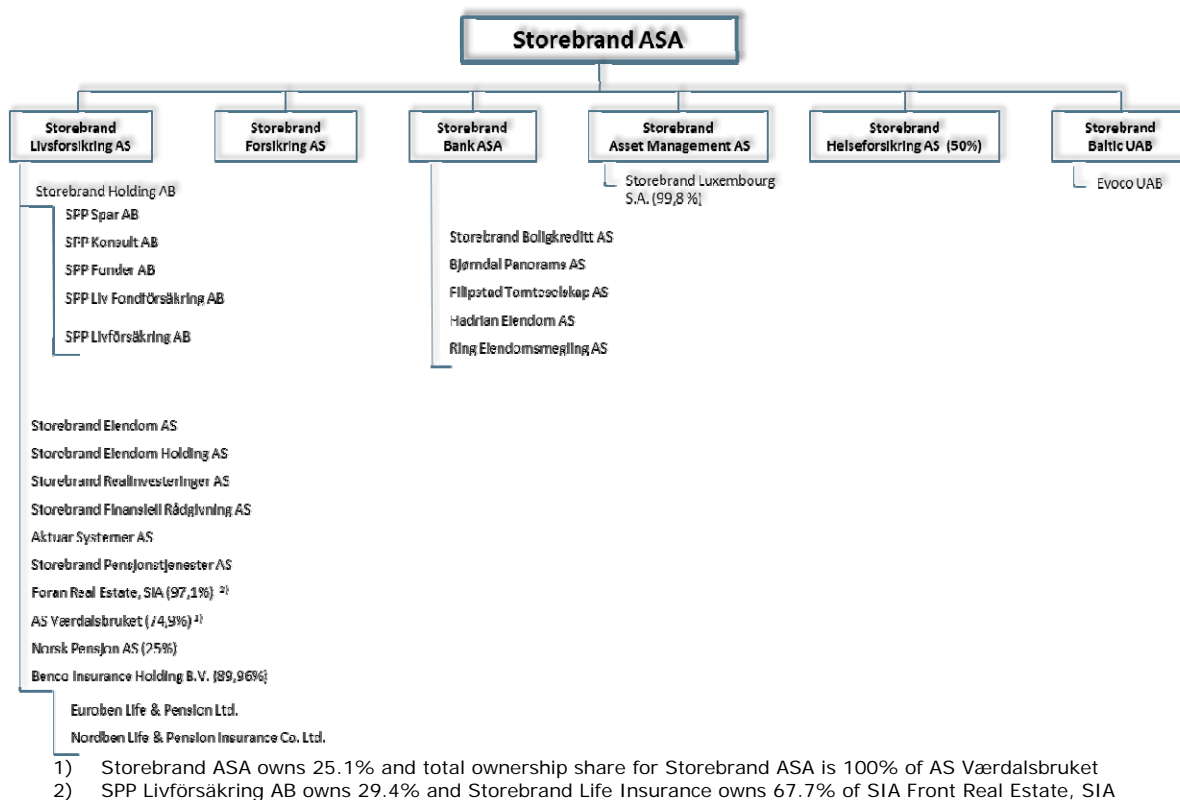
Storebrand ASA

Storebrand Livsforsikring AS

Storebrand Forsikring AS

Storebrand Bank ASA

Storebrand Asset Management AS

Storebrand Helseforsikring AS (50%)

Storebrand Baltic UAB

Storebrand Luxembourg S.A. (99,8 %)

Evoco UAB

Storebrand Holding AB

SPP Spar AB

SPP Konsult AB

SPP Fonder AB

SPP Liv Fondförsäkring AB

SPP Livförsäkring AB

Storebrand Boligkreditt AS

Bjørndal Panorama AS

Filipstad Tomteselskap AS

Hadrian Eiendom AS

Ring Eiendomsmegling AS

Storebrand Eiendom AS

Storebrand Eiendom Holding AS

Storebrand Realinvesteringer AS

Storebrand Finansiell Rådgivning AS

Aktuar Systemer AS

Storebrand Pensjonstjenester AS

Foran Real Estate, SIA (97,1%) 2)

AS Værdalsbruket (74,9%) 1)

Norsk Pensjon AS (25%)

Benco Insurance Holding B.V. (89,96%)

Euroben Life & Pension Ltd.

Nordben Life & Pension Insurance Co. Ltd.

1) Storebrand ASA owns 25.1% and total ownership share for Storebrand ASA is 100% of AS Værdalsbruket
2) SPP Livförsäkring AB owns 29.4% and Storebrand Life Insurance owns 67.7% of SIA Front Real Estate, SIA